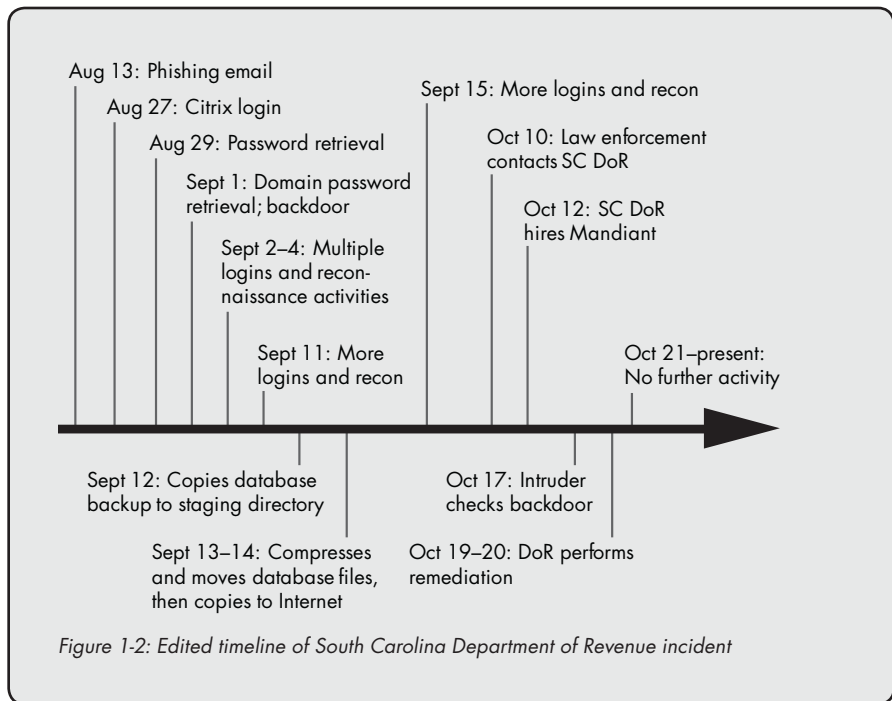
Aug 13: Phishing email

Aug 27: Citrix login

Aug 29: Password retrieval

Sept 1: Domain password retrieval; backdoor

Sept 2–4: Multiple logins and reconnaissance activities

Sept 11: More logins and recon

Sept 15: More logins and recon

Oct 10: Law enforcement contacts SC DoR

Oct 12: SC DoR hires Mandiant

Oct 21–present: No further activity

Sept 12: Copies database backup to staging directory

Sept 13–14: Compresses and moves database files, then copies to Internet

Oct 17: Intruder checks backdoor

Oct 19–20: DoR performs remediation

Figure 1-2: Edited timeline of South Carolina Department of Revenue incident